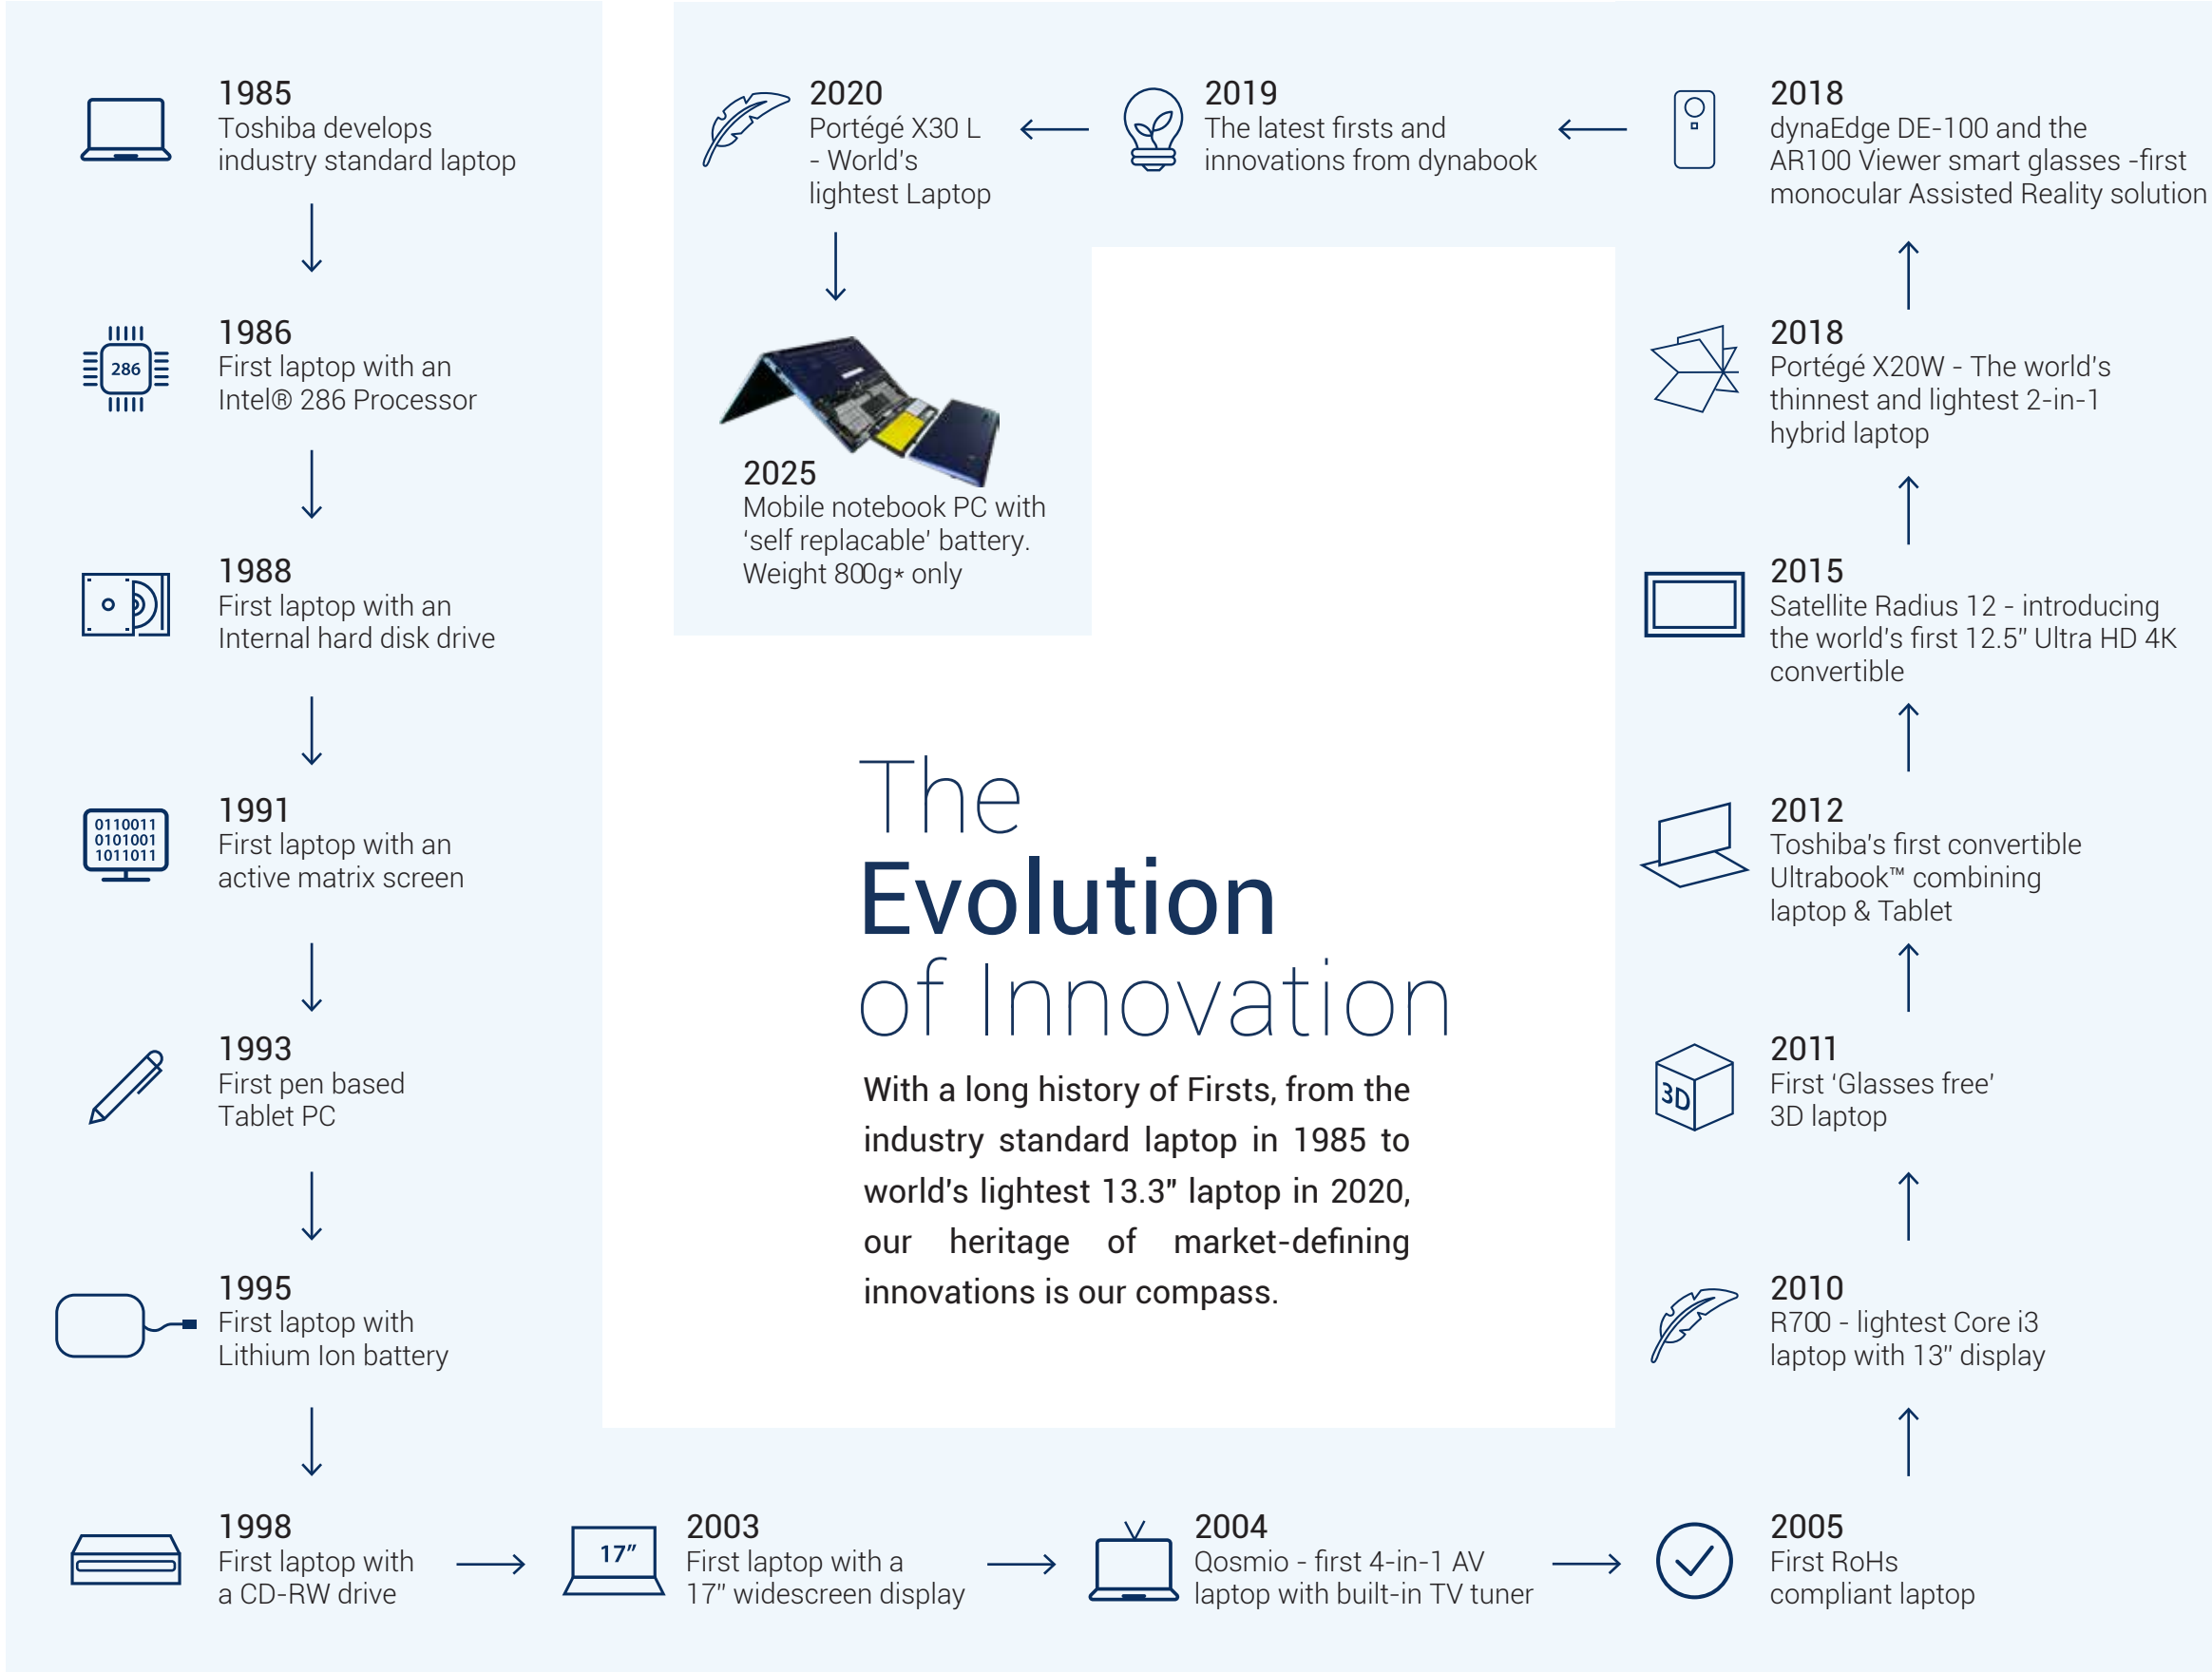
1985
Toshiba develops industry standard laptop

1986
First laptop with an Intel® 286 Processor

1988
First laptop with an Internal hard disk drive

1991
First laptop with an active matrix screen

1993
First pen based Tablet PC

1995
First laptop with Lithium Ion battery

1998
First laptop with a CD-RW drive

2003
First laptop with a 17" widescreen display

2004
Qosmio - first 4-in-1 AV laptop with built-in TV tuner

2005
First RoHs compliant laptop

2010
R700 - lightest Core i3 laptop with 13" display

2011
First 'Glasses free' 3D laptop

2012
Toshiba's first convertible Ultrabook™ combining laptop & Tablet

2015
Satellite Radius 12 - introducing the world's first 12.5" Ultra HD 4K convertible

2018
Portégé X20W - The world's thinnest and lightest 2-in-1 hybrid laptop

2018
dynaEdge DE-100 and the AR100 Viewer smart glasses -first monocular Assisted Reality solution

2019
The latest firsts and innovations from dynabook

2020
Portégé X30 L - World's lightest Laptop

2025
Mobile notebook PC with 'self replacable' battery. Weight 800g* only

286

0110011
0101001
1011011

17"

3D

The
Evolution
of Innovation

With a long history of Firsts, from the industry standard laptop in 1985 to world's lightest 13.3" laptop in 2020, our heritage of market-defining innovations is our compass.